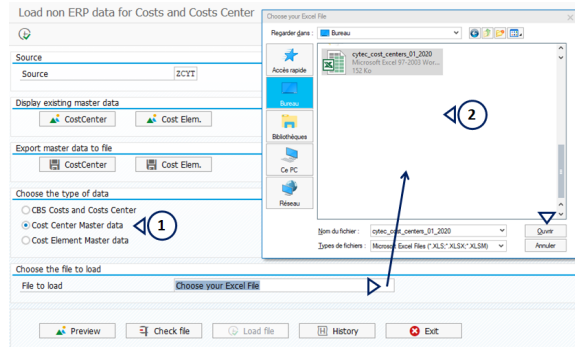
Load non ERP data for Costs and Costs Center

Source
Source ZCYT

Display existing master data
CostCenter
Cost Elem.

Export master data to file
CostCenter
Cost Elem.

Choose the type of data
CBS Costs and Costs Center
Cost Center Master data
Cost Element Master data

1

Choose the file to load
File to load
Choose your Excel File

Preview
Check file
Load file
History
Exit

Choose your Excel File
Regarder dans : Bureau
Accès rapide
Bureau
Bibliothèques
Ce PC
Réseau
cytec_cost_centers_01_2020
Microsoft Excel 97-2003 Wor...
152 Ko

2

Nom du fichier : cytec_cost_centers_01_2020
Types de fichiers : Microsoft Excel Files (*.XLS;*.XLSX;*.XLSM)
Ouvrir
Annuler